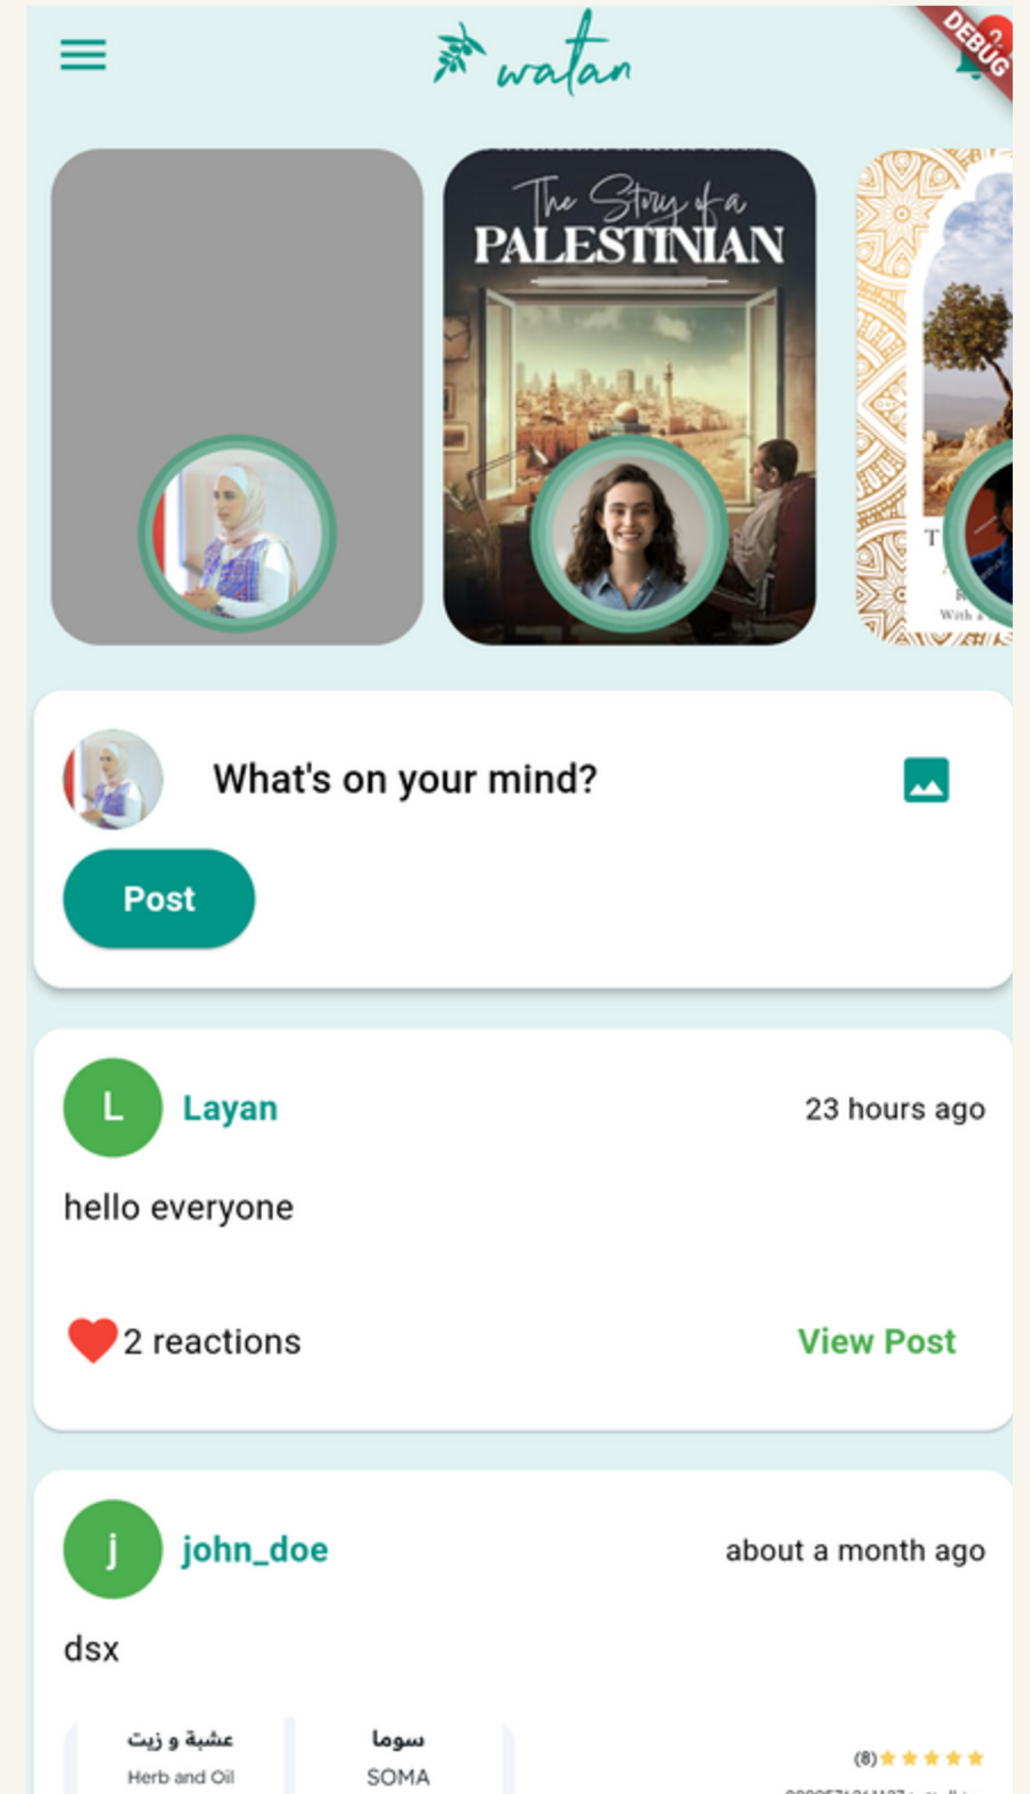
watan

DEBUG

The Story of a PALESTINIAN

What's on your mind?

Post

L Layan 23 hours ago

hello everyone

2 reactions View Post

j john_doe about a month ago

dsx

عشبة و زيت
Herb and Oil

سوما
SOMA

(8)